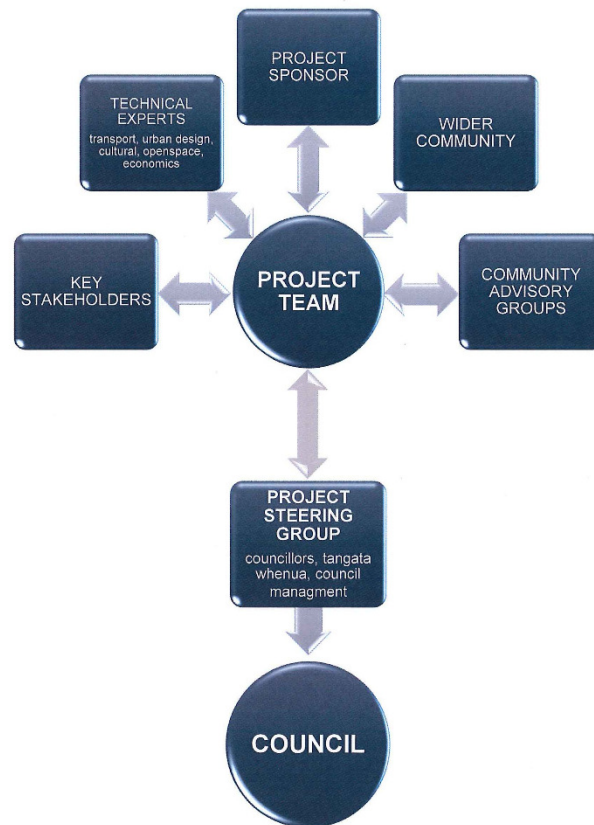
PROJECT SPONSOR

TECHNICAL EXPERTS
transport, urban design, cultural, openspace, economics

WIDER COMMUNITY

KEY STAKEHOLDERS

PROJECT TEAM

COMMUNITY ADVISORY GROUPS

PROJECT STEERING GROUP
councillors, tangata whenua, council managment

COUNCIL